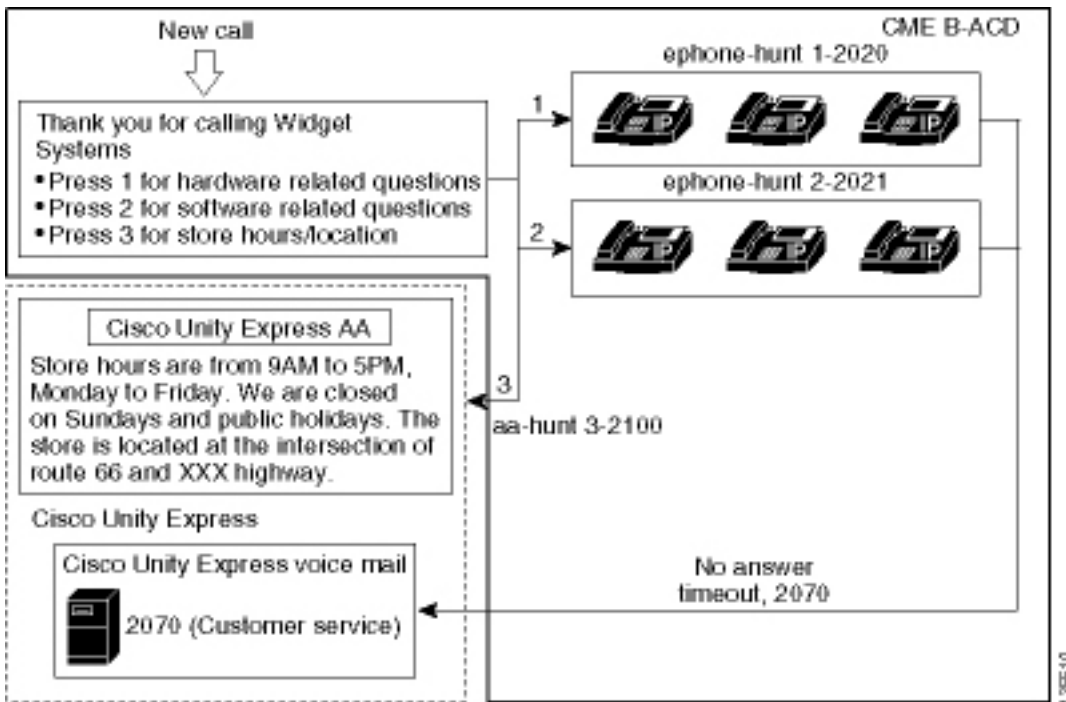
New call

CME B-ACD

ephone-hunt 1-2020

Thank you for calling Widget Systems
• Press 1 for hardware related questions
• Press 2 for software related questions
• Press 3 for store hours/location

1

ephone-hunt 2-2021

2

Cisco Unity Express AA

Store hours are from 9AM to 5PM, Monday to Friday. We are closed on Sundays and public holidays. The store is located at the intersection of route 66 and XXX highway.

3

aa-hunt 3-2100

Cisco Unity Express

Cisco Unity Express voice mail

2070 (Customer service)

No answer timeout, 2070

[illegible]